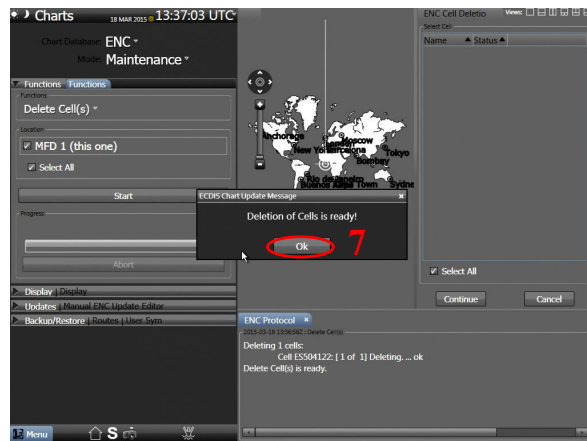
Charts 18 MAR 2015 13:37:03 UTC

Chart Database ENC
Mode Maintenance

Functions Functions
Functions
Delete Cell(s)

Location
MFD 1 (this one)
Select All

Start

Progress

Abort

Display | Display
Updates | Manual ENC Update Editor
Backup/Restore | Routes | User Sym

Menu S

Anchorage
Moscow
New York
Barcelona
Tokyo
Bombay
Rio de Janeiro
Buenos Aires
Town
Sydney

ENC Cell Deletio
Views
Select Cell
Name Status

Select All
Continue
Cancel

ECDIS Chart Update Message
Deletion of Cells is ready!
Ok
7

ENC Protocol
2015-03-18 13:36:582 : Delete Cell(s)
Deleting 1 cells:
Cell ES504122: [ 1 of 1] Deleting. ... ok
Delete Cell(s) is ready.